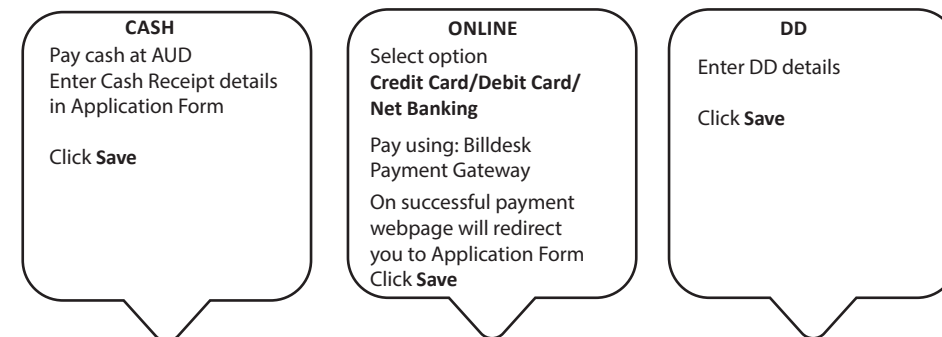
CASH
Pay cash at AUD
Enter Cash Receipt details in Application Form

Click Save

ONLINE
Select option
Credit Card/Debit Card/ Net Banking

Pay using: Billdesk Payment Gateway

On successful payment webpage will redirect you to Application Form
Click Save

DD
Enter DD details

Click Save